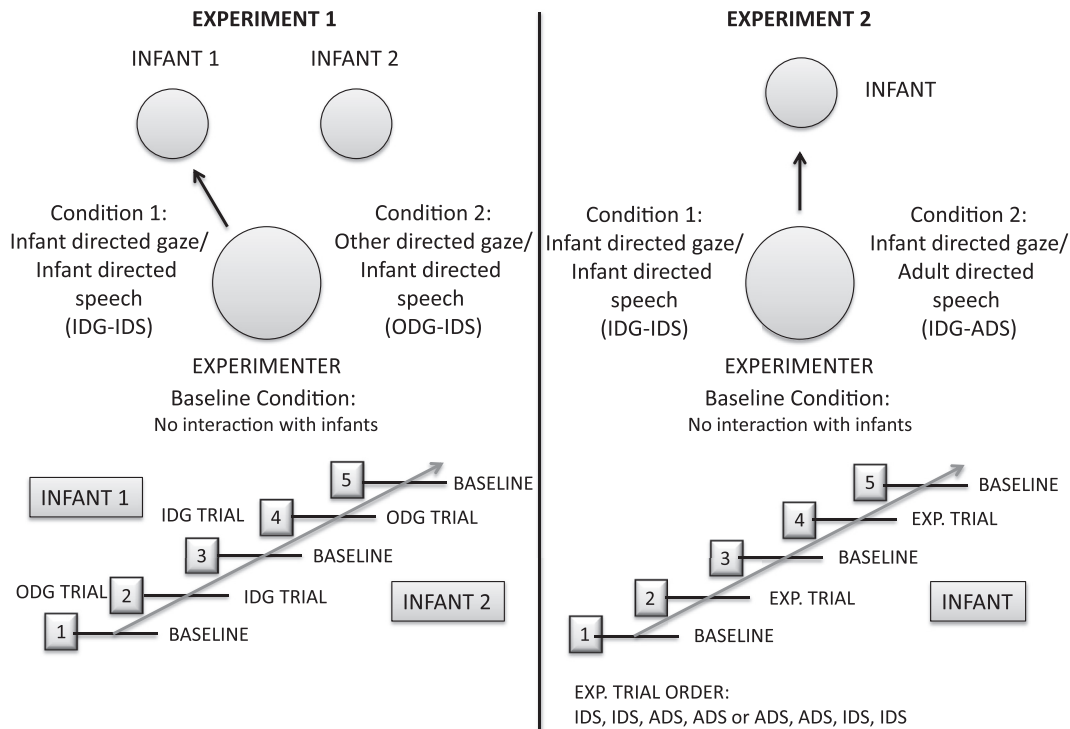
EXPERIMENT 1

INFANT 1

INFANT 2

Condition 1: Infant directed gaze/ Infant directed speech (IDG-IDS)

Condition 2: Other directed gaze/ Infant directed speech (ODG-IDS)

EXPERIMENTER

Baseline Condition: No interaction with infants

INFANT 1

5 BASELINE

IDG TRIAL 4 ODG TRIAL

3 BASELINE

ODG TRIAL 2 IDG TRIAL

INFANT 2

1 BASELINE

EXPERIMENT 2

INFANT

Condition 1: Infant directed gaze/ Infant directed speech (IDG-IDS)

Condition 2: Infant directed gaze/ Adult directed speech (IDG-ADS)

EXPERIMENTER

Baseline Condition: No interaction with infants

5 BASELINE

4 EXP. TRIAL

3 BASELINE

2 EXP. TRIAL

INFANT

1 BASELINE

EXP. TRIAL ORDER: IDS, IDS, ADS, ADS or ADS, ADS, IDS, IDS